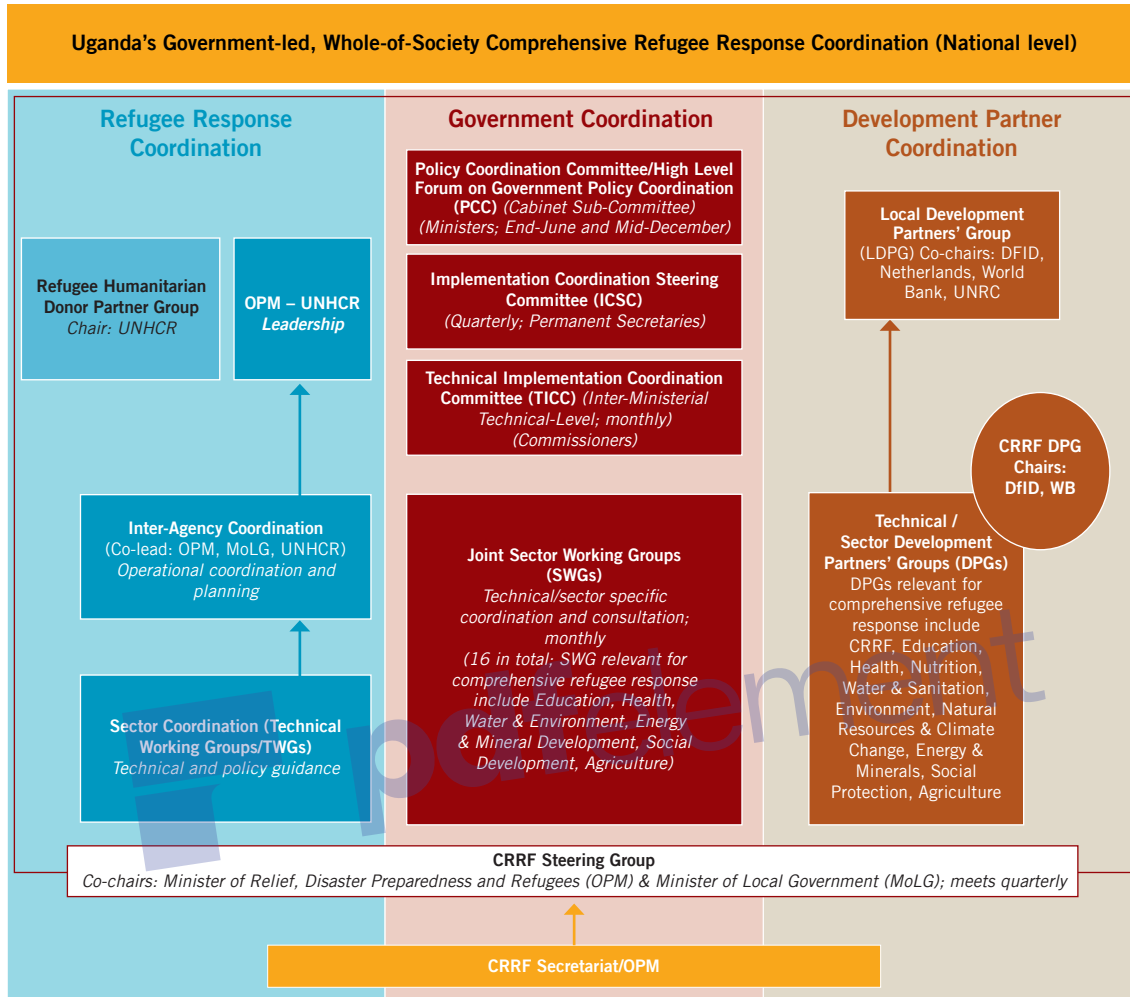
Uganda's Government-led, Whole-of-Society Comprehensive Refugee Response Coordination (National level)

Refugee Response Coordination

Refugee Humanitarian Donor Partner Group
Chair: UNHCR

OPM – UNHCR
Leadership

Inter-Agency Coordination
(Co-lead: OPM, MoLG, UNHCR)
Operational coordination and planning

Sector Coordination (Technical Working Groups/TWGs)
Technical and policy guidance

Government Coordination

Policy Coordination Committee/High Level Forum on Government Policy Coordination (PCC) (Cabinet Sub-Committee) (Ministers; End-June and Mid-December)

Implementation Coordination Steering Committee (ICSC)
(Quarterly; Permanent Secretaries)

Technical Implementation Coordination Committee (TICC) (Inter-Ministerial Technical-Level; monthly) (Commissioners)

Joint Sector Working Groups (SWGs)
Technical/sector specific coordination and consultation; monthly
(16 in total; SWG relevant for comprehensive refugee response include Education, Health, Water & Environment, Energy & Mineral Development, Social Development, Agriculture)

Development Partner Coordination

Local Development Partners' Group
(LDPG) Co-chairs: DFID, Netherlands, World Bank, UNRC

CRRF DPG Chairs: DfID, WB

Technical / Sector Development Partners' Groups (DPGs)
DPGs relevant for comprehensive refugee response include CRRF, Education, Health, Nutrition, Water & Sanitation, Environment, Natural Resources & Climate Change, Energy & Minerals, Social Protection, Agriculture

CRRF Steering Group
Co-chairs: Minister of Relief, Disaster Preparedness and Refugees (OPM) & Minister of Local Government (MoLG); meets quarterly

CRRF Secretariat/OPM

pdfelement